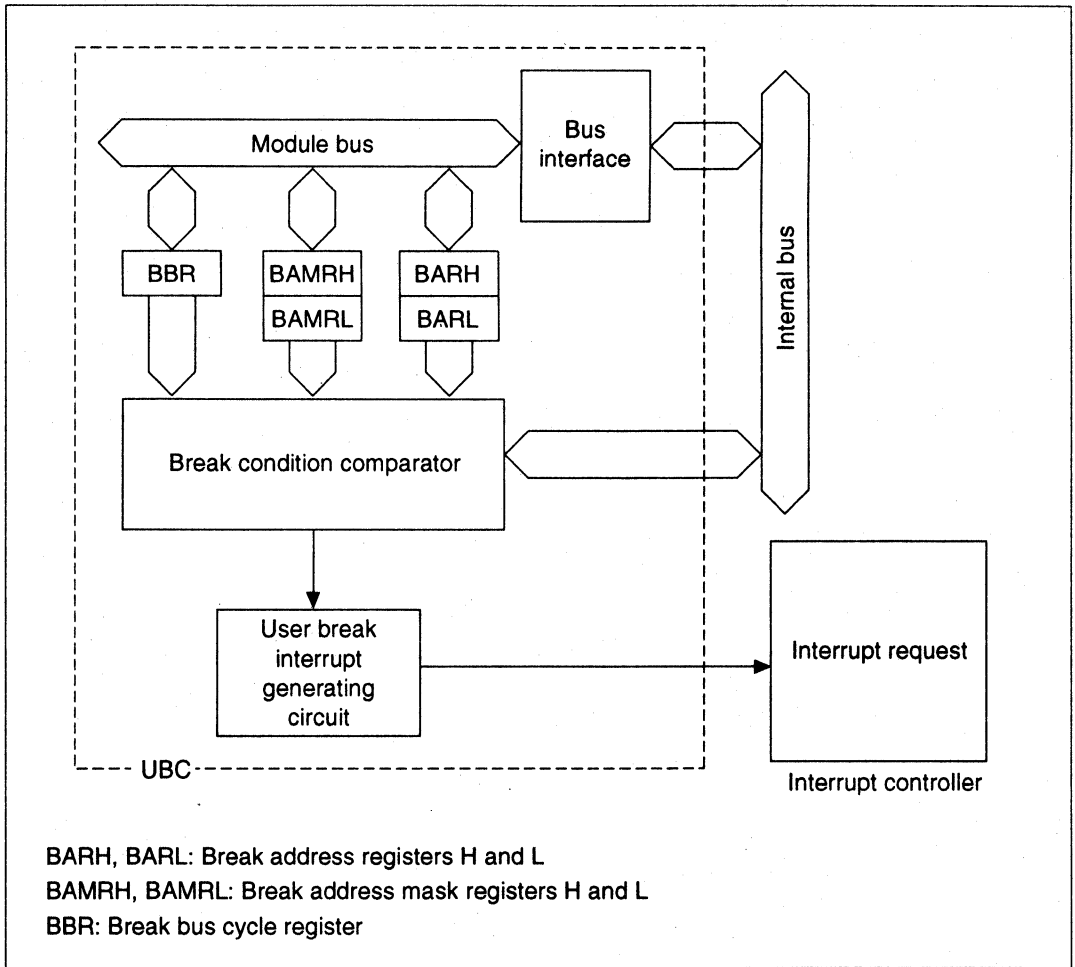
Module bus

Bus interface

Internal bus

BBR

BAMRH

BAMRL

BARH

BARL

Break condition comparator

User break interrupt generating circuit

Interrupt request

UBC

Interrupt controller

BARH, BARL: Break address registers H and L
BAMRH, BAMRL: Break address mask registers H and L
BBR: Break bus cycle register